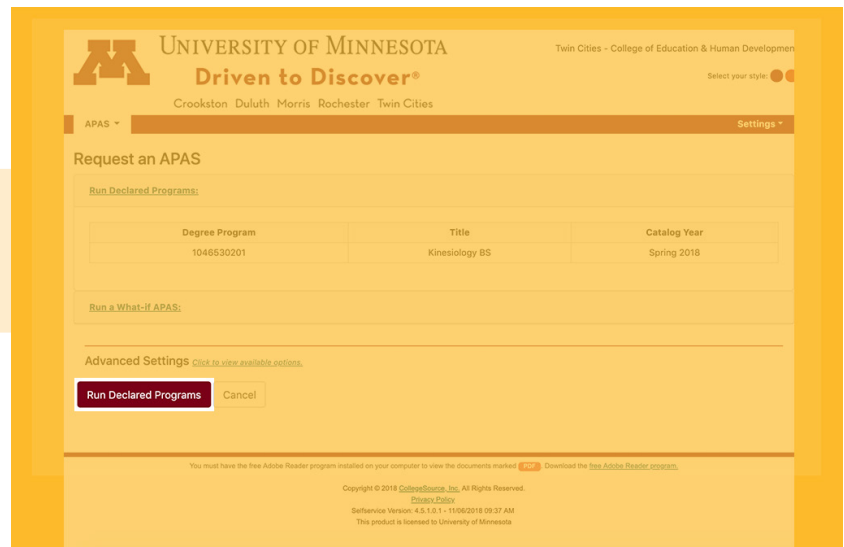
M UNIVERSITY OF MINNESOTA
Driven to Discover®
Crookston Duluth Morris Rochester Twin Cities

Twin Cities - College of Education & Human Developmen

Select your style:

APAS ▾

Settings ▾

Request an APAS

Run Declared Programs:

| Degree Program | Title | Catalog Year |
|---|---|---|
| 1046530201 | Kinesiology BS | Spring 2018 |

Run a What-if APAS:

Advanced Settings Click to view available options.

Run Declared Programs

Cancel

You must have the free Adobe Reader program installed on your computer to view the documents marked PDF Download the free Adobe Reader program.

Copyright © 2018 CollegeSource, Inc. All Rights Reserved.
Privacy Policy
Selfservice Version: 4.5.1.0.1 - 11/06/2018 09:37 AM
This product is licensed to University of Minnesota